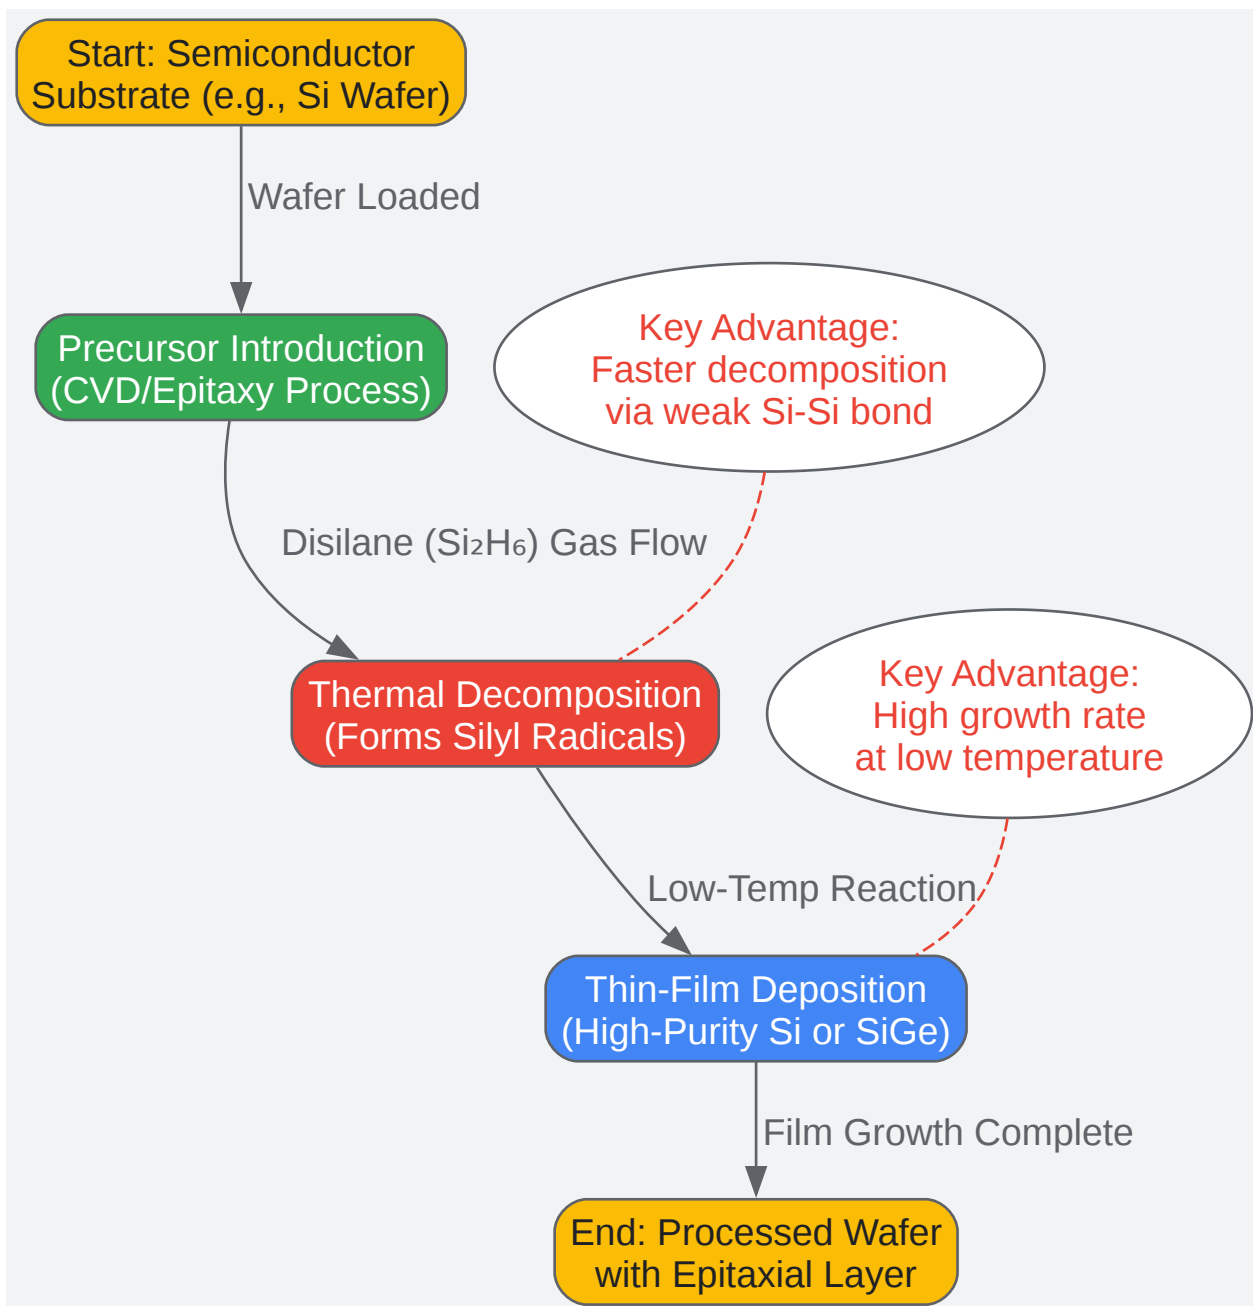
Start: Semiconductor Substrate (e.g., Si Wafer)

Wafer Loaded

Precursor Introduction (CVD/Epitaxy Process)

Key Advantage: Faster decomposition via weak Si-Si bond

Disilane ($Si_2H_6$) Gas Flow

Thermal Decomposition (Forms Silyl Radicals)

Key Advantage: High growth rate at low temperature

Low-Temp Reaction

Thin-Film Deposition (High-Purity Si or SiGe)

Film Growth Complete

End: Processed Wafer with Epitaxial Layer